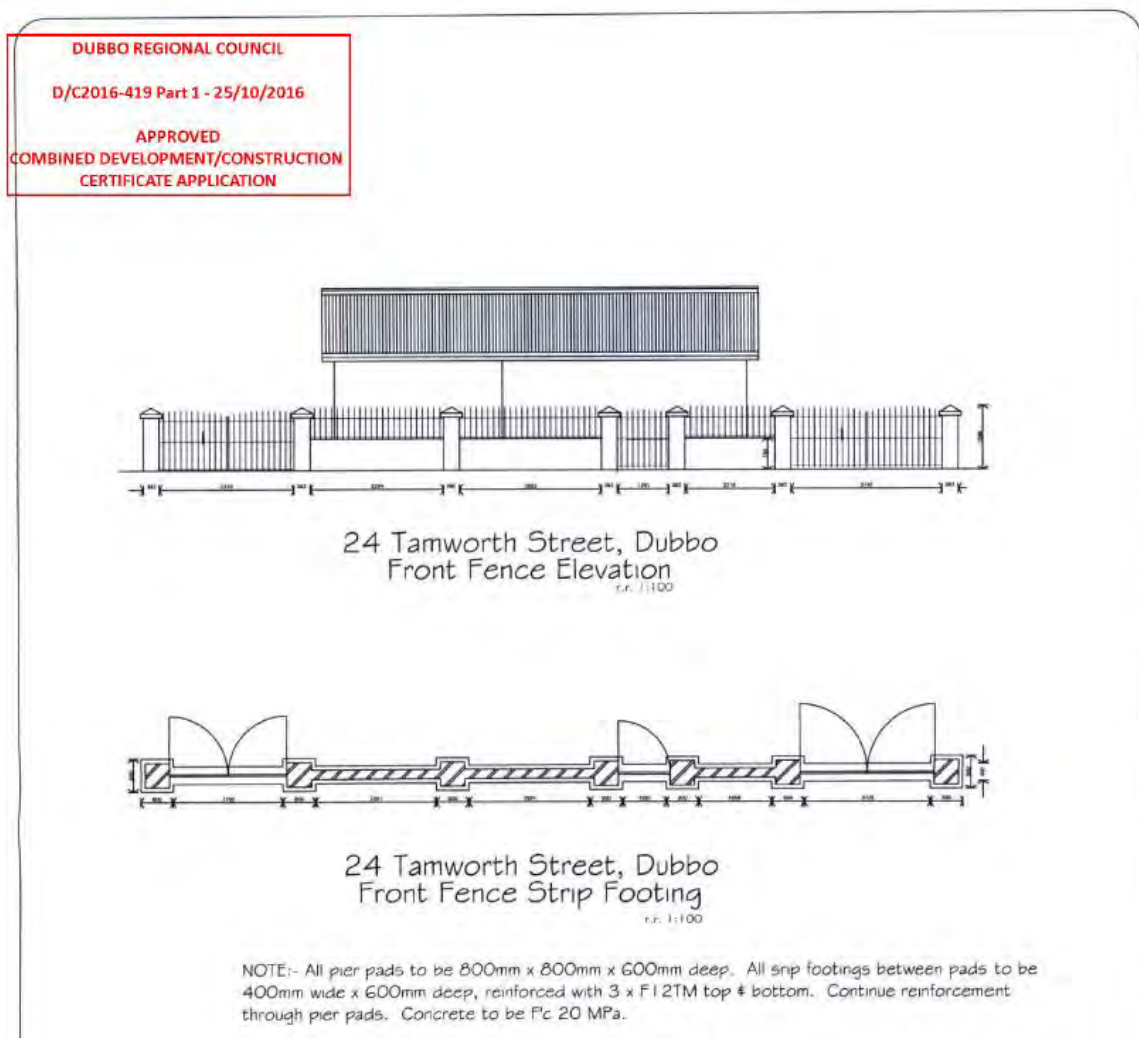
DUBBO REGIONAL COUNCIL

D/C2016-419 Part 1 - 25/10/2016

APPROVED
COMBINED DEVELOPMENT/CONSTRUCTION CERTIFICATE APPLICATION

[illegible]

24 Tamworth Street, Dubbo
Front Fence Elevation
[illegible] 1:100

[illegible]

24 Tamworth Street, Dubbo
Front Fence Strip Footing
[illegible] 1:100

NOTE:- All pier pads to be 800mm x 800mm x 600mm deep. All strip footings between pads to be 400mm wide x 600mm deep, reinforced with 3 x F12TM top & bottom. Continue reinforcement through pier pads. Concrete to be F'c 20 MPa.